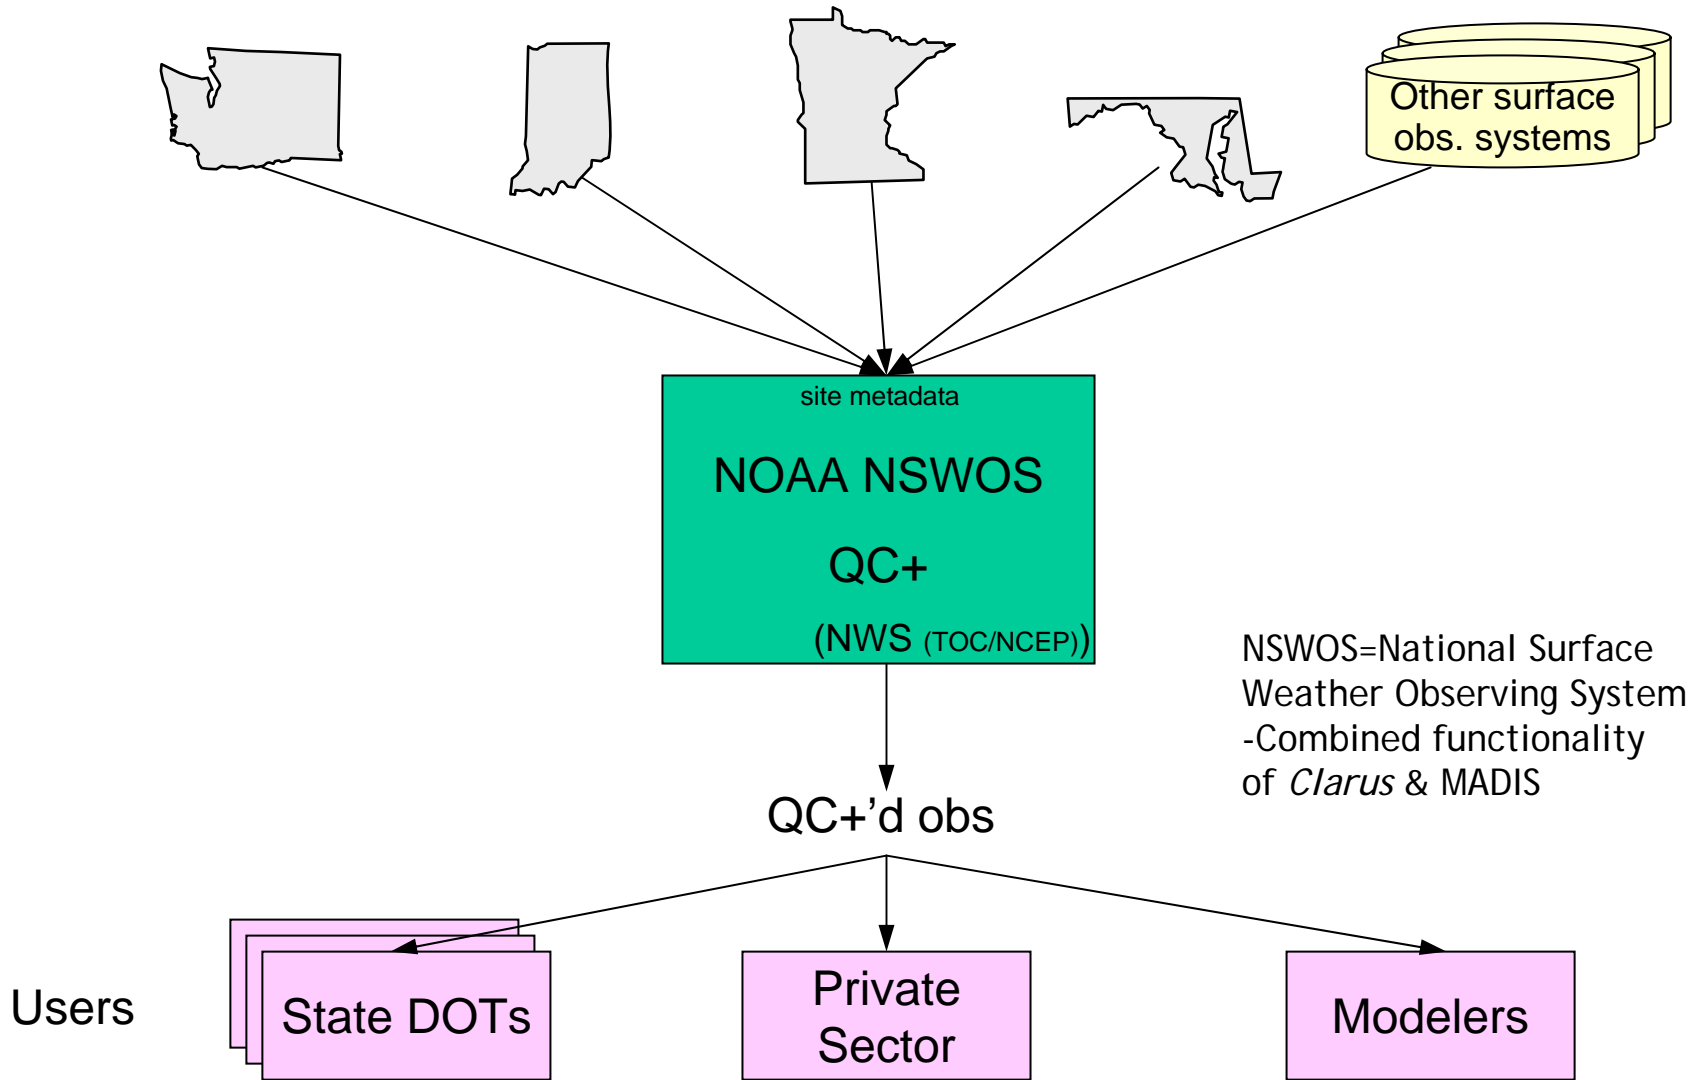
Other surface obs. systems

site metadata

NOAA NSWOS

QC+

(NWS (TOC/NCEP))

NSWOS=National Surface Weather Observing System -Combined functionality of *Clarus* & MADIS

QC+'d obs

Users

State DOTs

Private Sector

Modelers